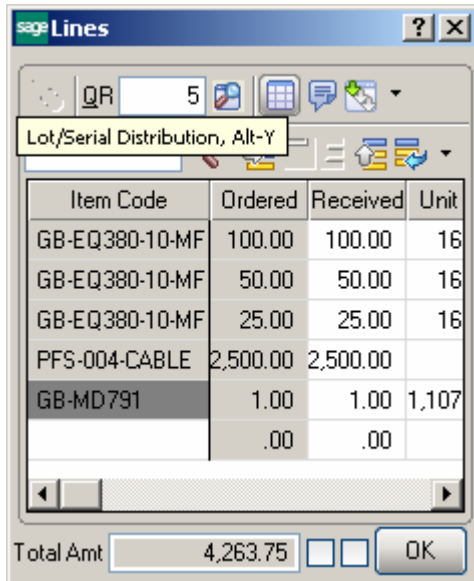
sage Lines

? X

QR 5

Lot/Serial Distribution, Alt-Y

| Item Code | Ordered | Received | Unit |
|---|---|---|---|
| GB-EQ380-10-MF | 100.00 | 100.00 | 16 |
| GB-EQ380-10-MF | 50.00 | 50.00 | 16 |
| GB-EQ380-10-MF | 25.00 | 25.00 | 16 |
| PFS-004-CABLE | 2,500.00 | 2,500.00 | |
| GB-MD791 | 1.00 | 1.00 | 1,107 |
| | .00 | .00 | |

Total Amt 4,263.75

OK